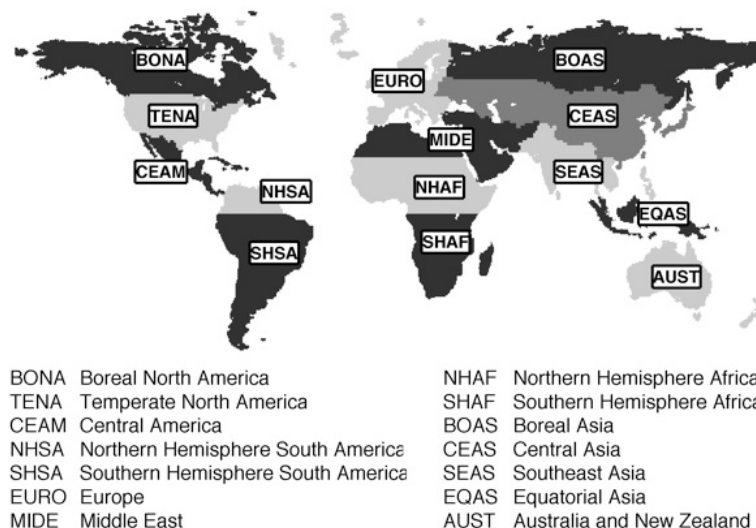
BONA
EURO
BOAS
TENA
CEAS
MIDE
CEAM
SEAS
NHSA
NHAF
EQAS
SHSA
SHAF
AUST

BONA Boreal North America
TENA Temperate North America
CEAM Central America
NHSA Northern Hemisphere South America
SHSA Southern Hemisphere South America
EURO Europe
MIDE Middle East

NHAF Northern Hemisphere Africa
SHAF Southern Hemisphere Africa
BOAS Boreal Asia
CEAS Central Asia
SEAS Southeast Asia
EQAS Equatorial Asia
AUST Australia and New Zealand